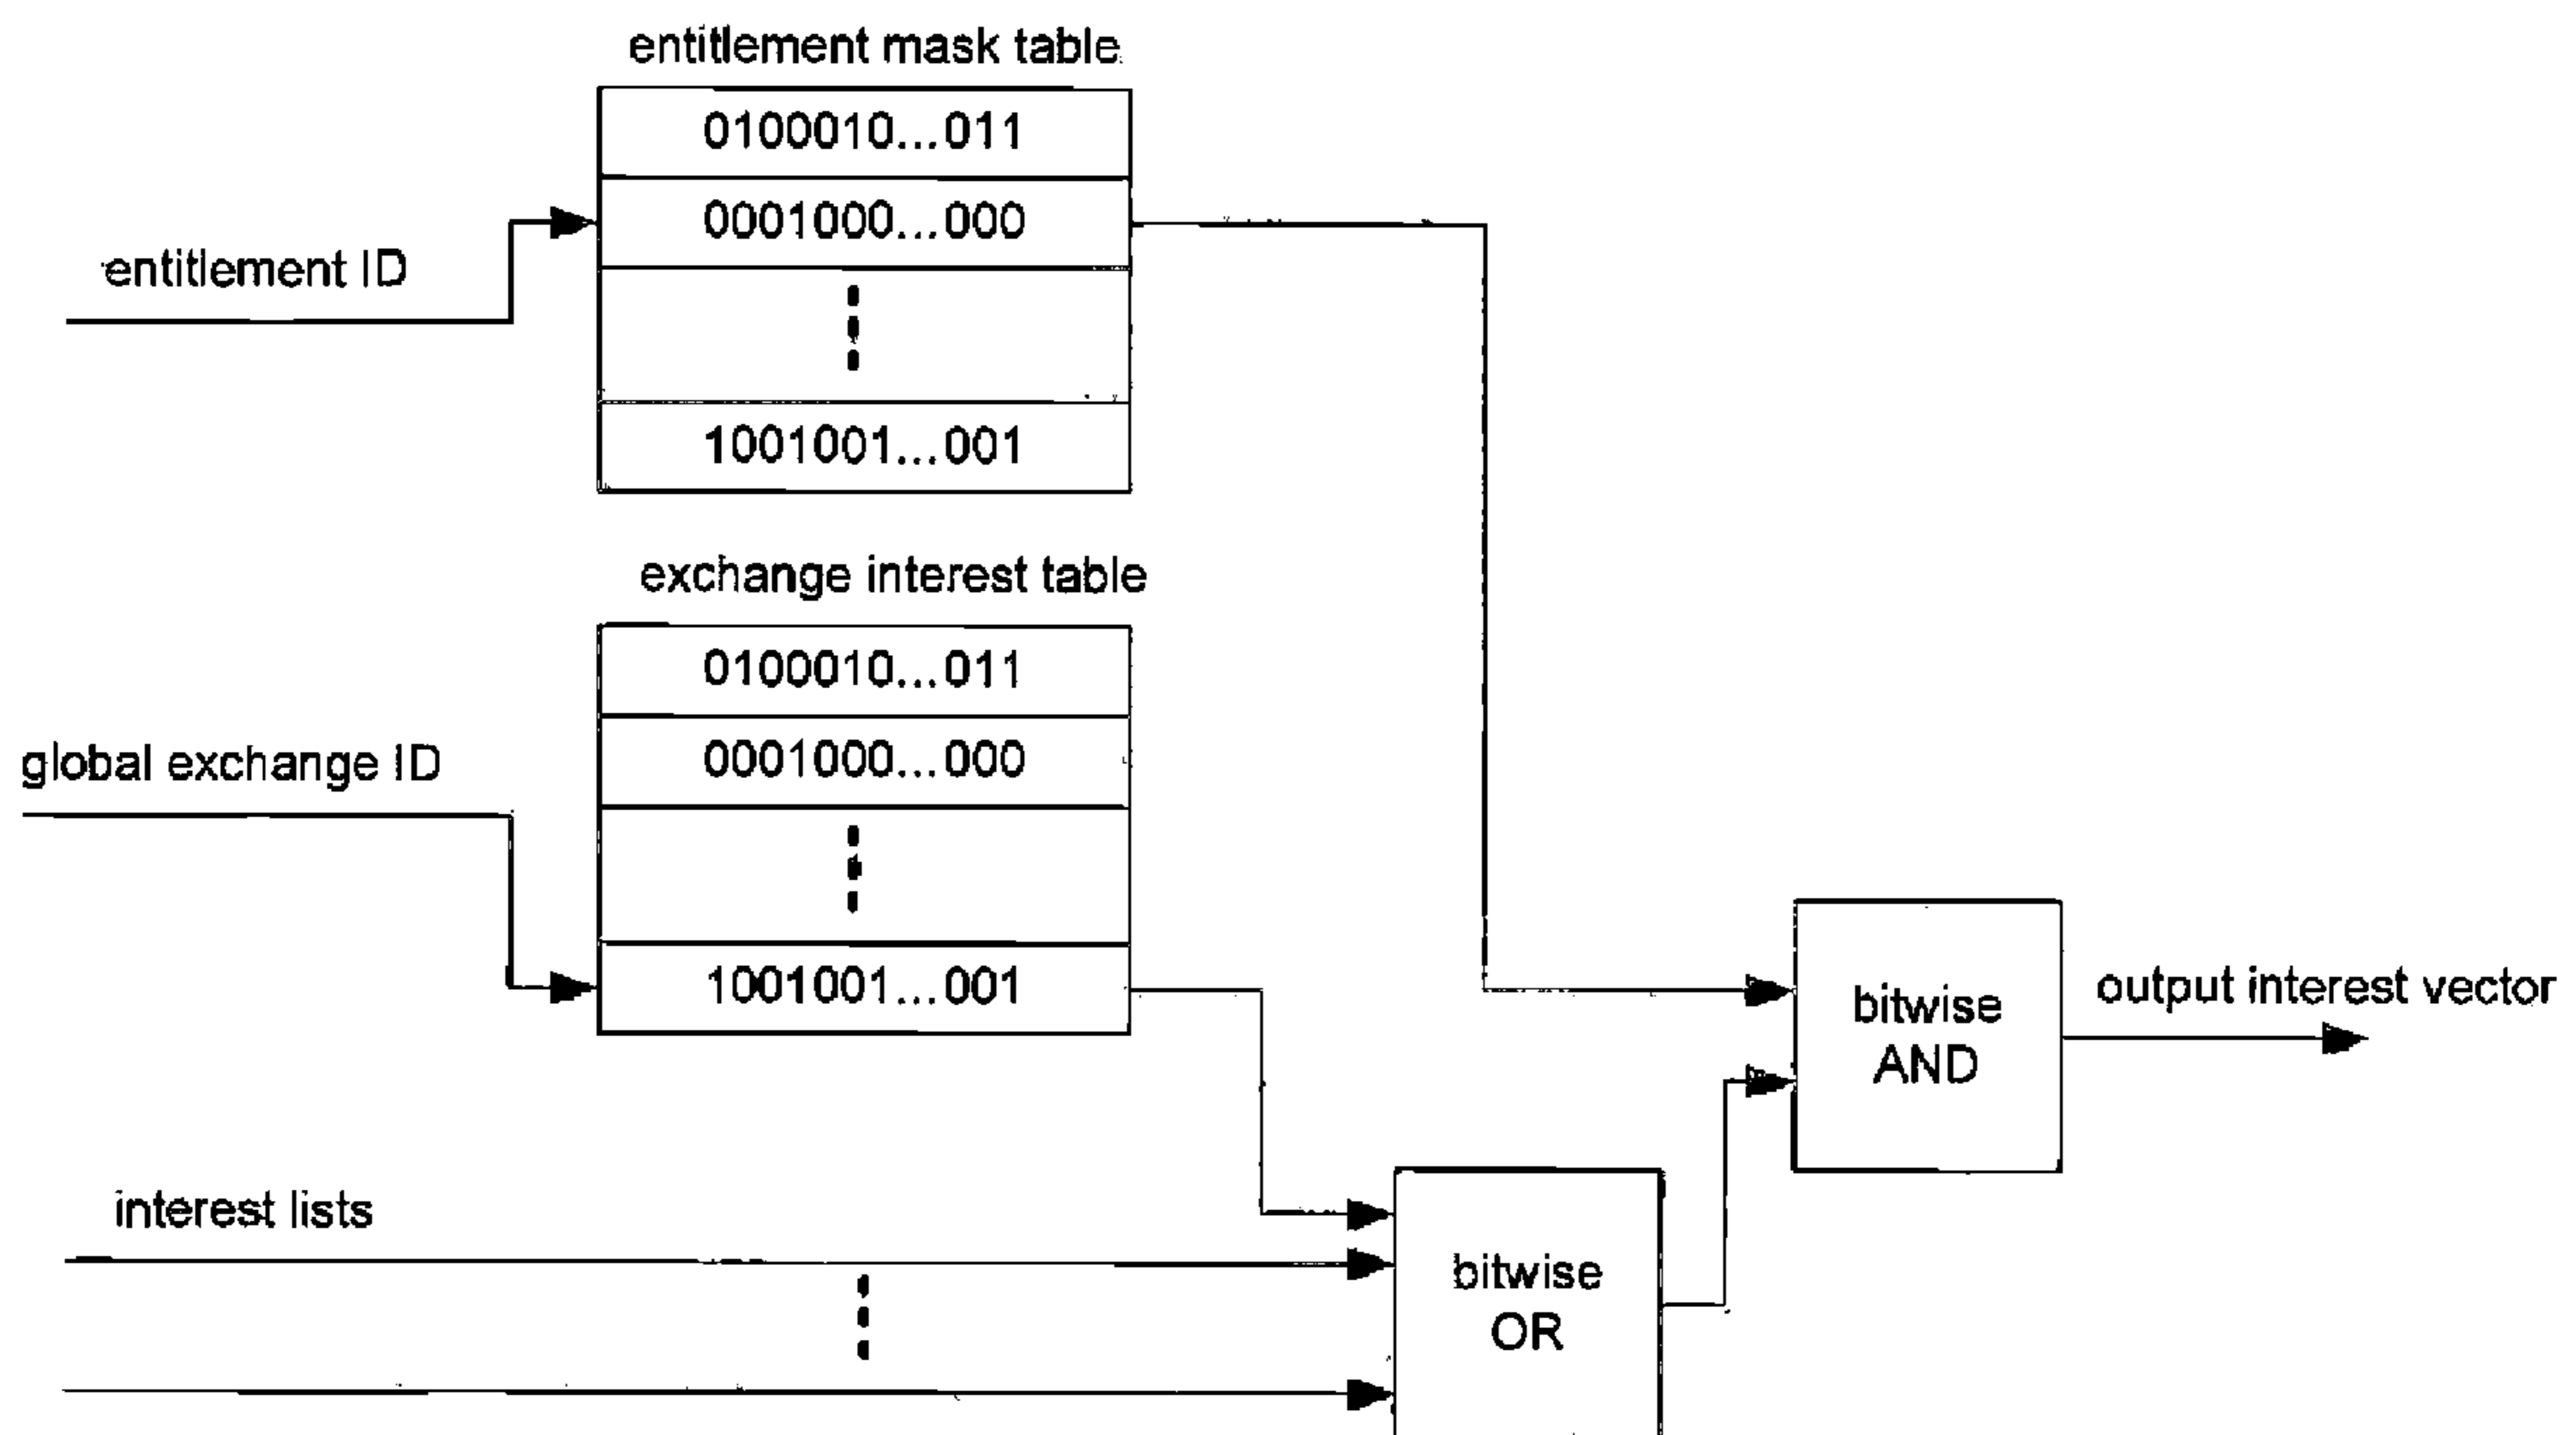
entitlement mask table

| 0100010...011 |
|---|
| 0001000...000 |
| ⋮ |
| 1001001...001 |

entitlement ID

exchange interest table

| 0100010...011 |
|---|
| 0001000...000 |
| ⋮ |
| 1001001...001 |

global exchange ID

bitwise AND

output interest vector

interest lists

bitwise OR